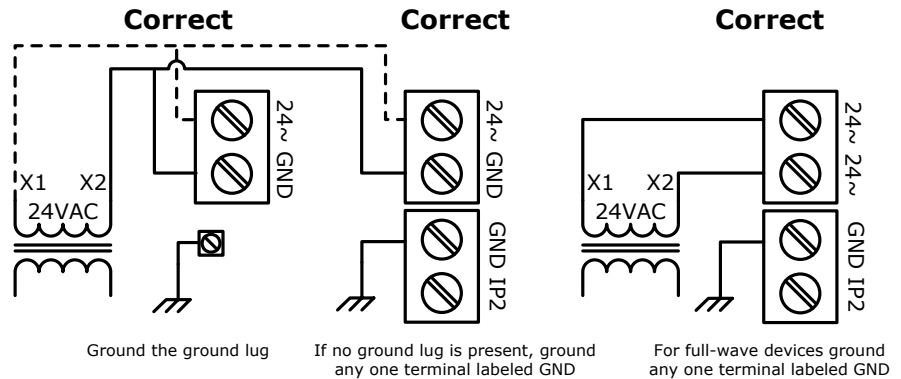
Correct

Correct

Correct

X1 X2
24VAC

24~
GND

24~
GND

GND
IP2

X1 X2
24VAC

24~
24~

GND
IP2

Ground the ground lug

If no ground lug is present, ground any one terminal labeled GND

For full-wave devices ground any one terminal labeled GND